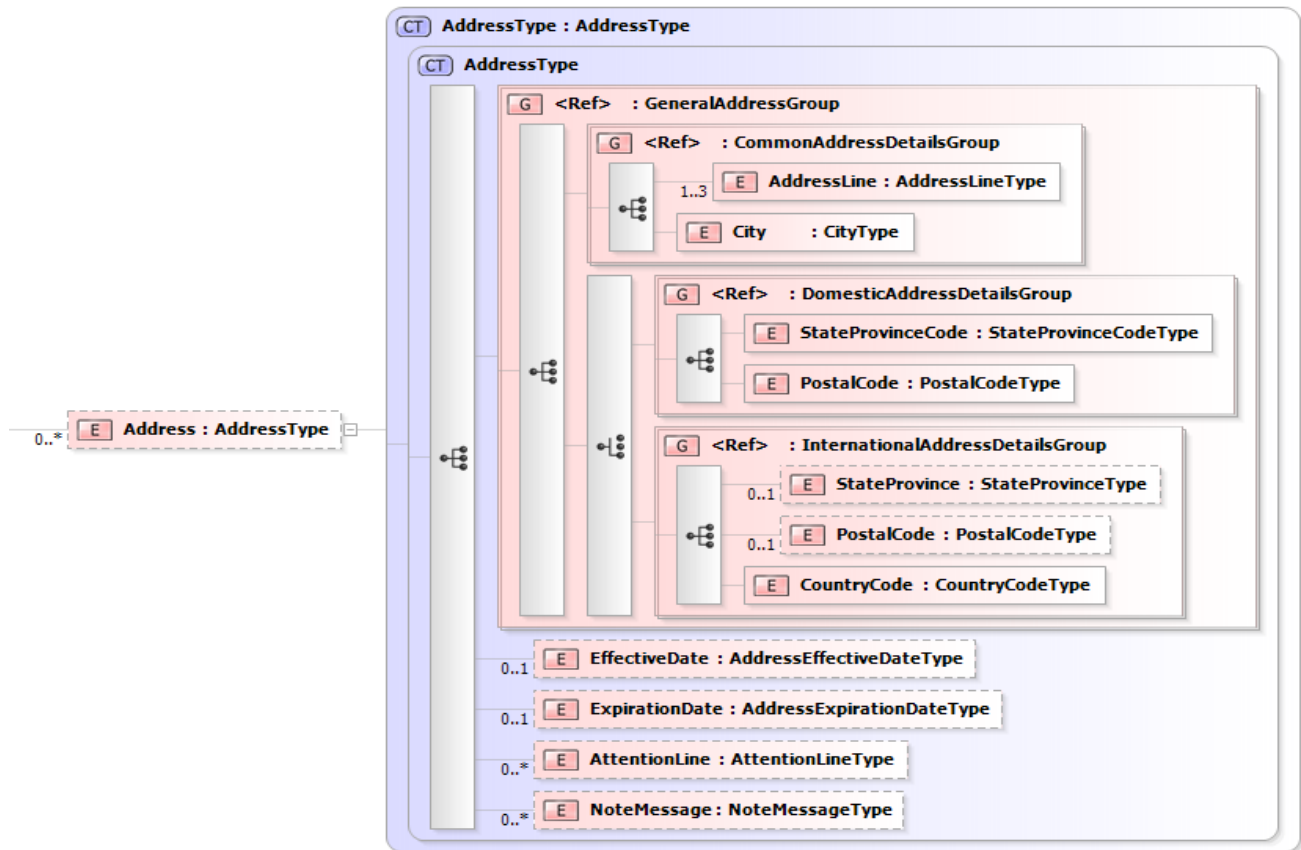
CT AddressType : AddressType

CT AddressType

G <Ref> : GeneralAddressGroup

G <Ref> : CommonAddressDetailsGroup

1..3 E AddressLine : AddressLineType

E City : CityType

G <Ref> : DomesticAddressDetailsGroup

E StateProvinceCode : StateProvinceCodeType

E PostalCode : PostalCodeType

G <Ref> : InternationalAddressDetailsGroup

0..1 E StateProvince : StateProvinceType

0..1 E PostalCode : PostalCodeType

E CountryCode : CountryCodeType

0..* E Address : AddressType

0..1 E EffectiveDate : AddressEffectiveDateType

0..1 E ExpirationDate : AddressExpirationDateType

0..* E AttentionLine : AttentionLineType

0..* E NoteMessage : NoteMessageType